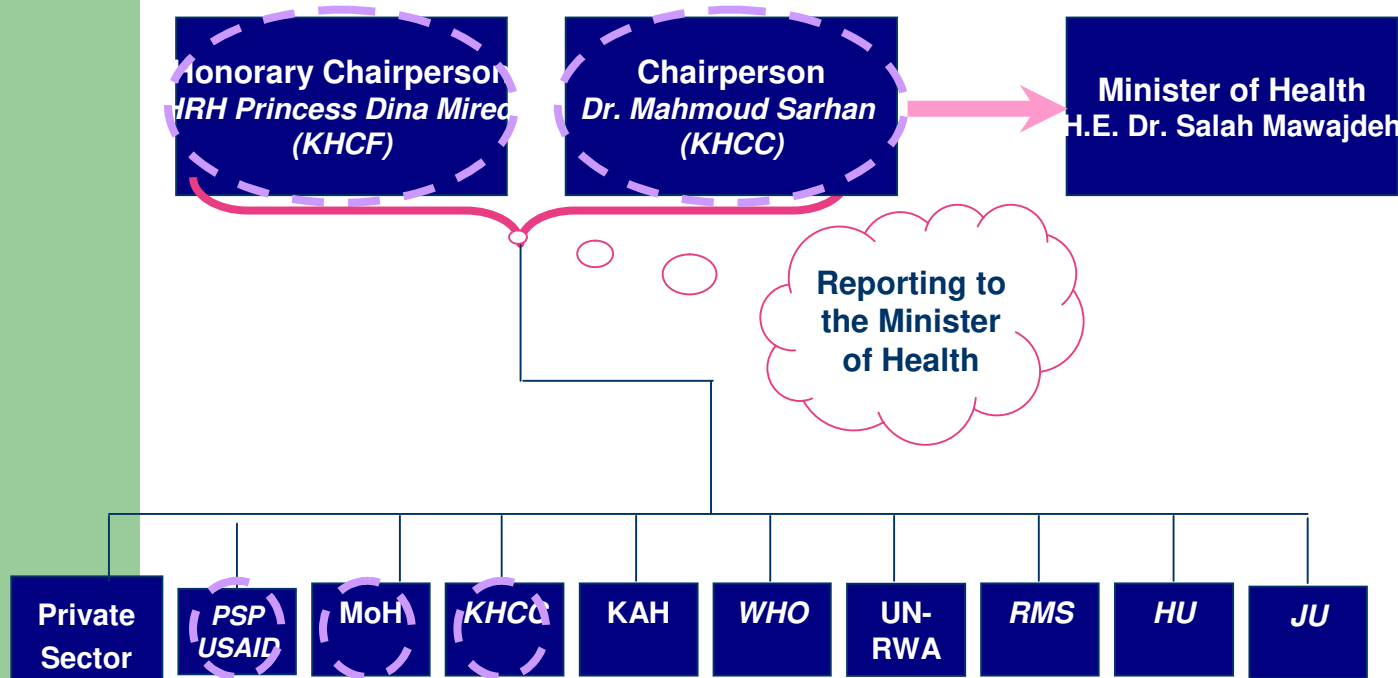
Honorary Chairperson
HRH Princess Dina Mired
(KHCF)

Chairperson
Dr. Mahmoud Sarhan
(KHCC)

Minister of Health
H.E. Dr. Salah Mawajdeh

Reporting to the Minister of Health

Private Sector

PSP USAID

MoH

KHCC

KAH

WHO

UN-RWA

RMS

HU

JU